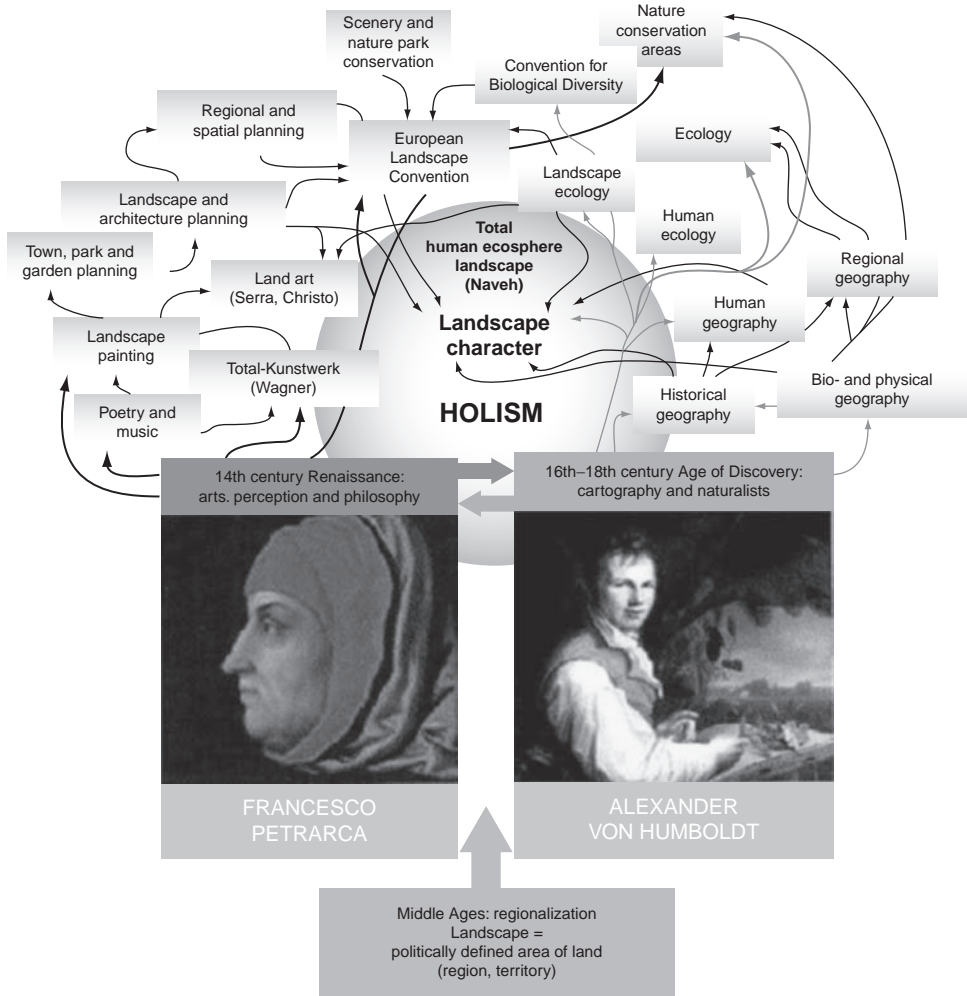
Scenery and nature park conservation

Nature conservation areas

Convention for Biological Diversity

Regional and spatial planning

European Landscape Convention

Ecology

Landscape and architecture planning

Landscape ecology

Town, park and garden planning

Total human ecosphere landscape (Naveh)

Human ecology

Regional geography

Land art (Serra, Christo)

Human geography

Landscape painting

Landscape character

Total-Kunstwerk (Wagner)

Bio- and physical geography

Poetry and music

HOLISM

Historical geography

14th century Renaissance: arts. perception and philosophy

16th–18th century Age of Discovery: cartography and naturalists

FRANCESCO PETRARCA

ALEXANDER VON HUMBOLDT

Middle Ages: regionalization
Landscape =
politically defined area of land
(region, territory)